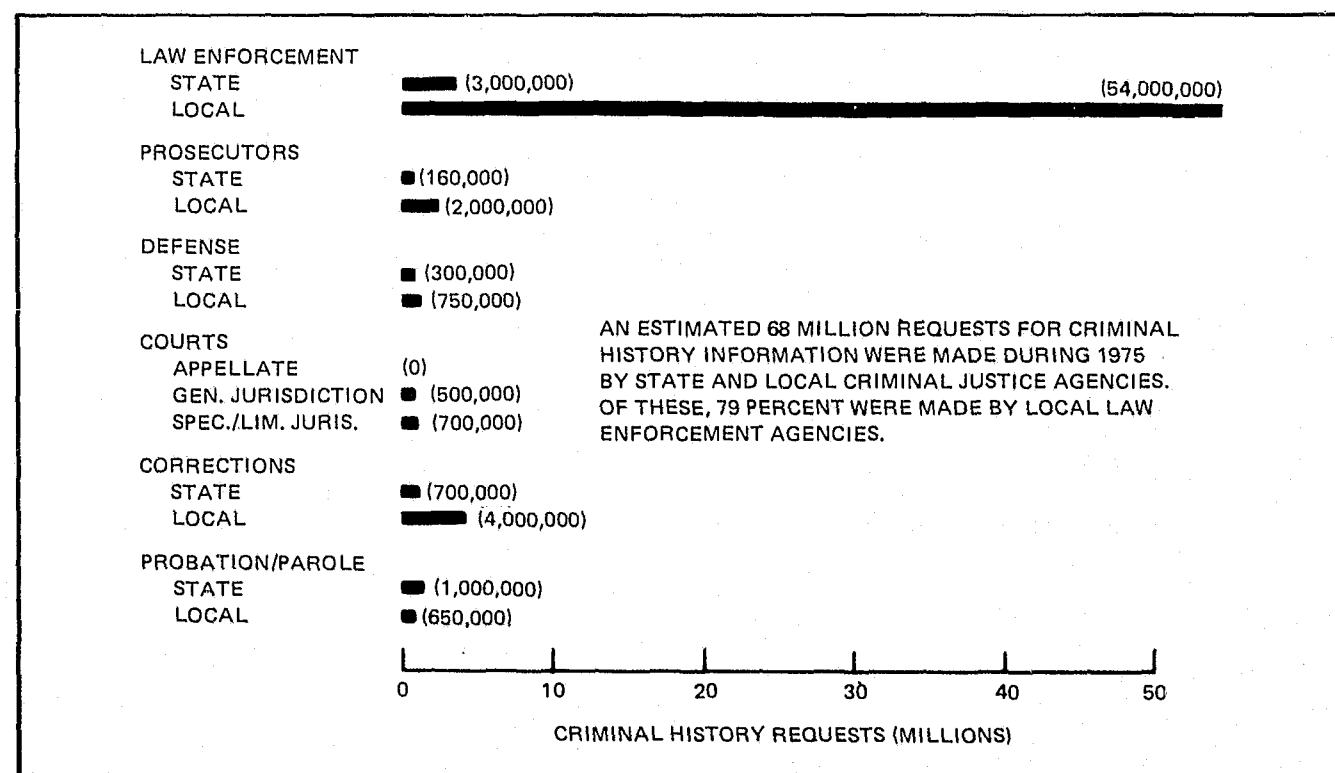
LAW ENFORCEMENT
STATE (3,000,000)
LOCAL (54,000,000)

PROSECUTORS
STATE (160,000)
LOCAL (2,000,000)

DEFENSE
STATE (300,000)
LOCAL (750,000)

COURTS
APPELLATE (0)
GEN. JURISDICTION (500,000)
SPEC./LIM. JURIS. (700,000)

CORRECTIONS
STATE (700,000)
LOCAL (4,000,000)

PROBATION/PAROLE
STATE (1,000,000)
LOCAL (650,000)

AN ESTIMATED 68 MILLION REQUESTS FOR CRIMINAL HISTORY INFORMATION WERE MADE DURING 1975 BY STATE AND LOCAL CRIMINAL JUSTICE AGENCIES. OF THESE, 79 PERCENT WERE MADE BY LOCAL LAW ENFORCEMENT AGENCIES.

0 10 20 30 40 50

CRIMINAL HISTORY REQUESTS (MILLIONS)